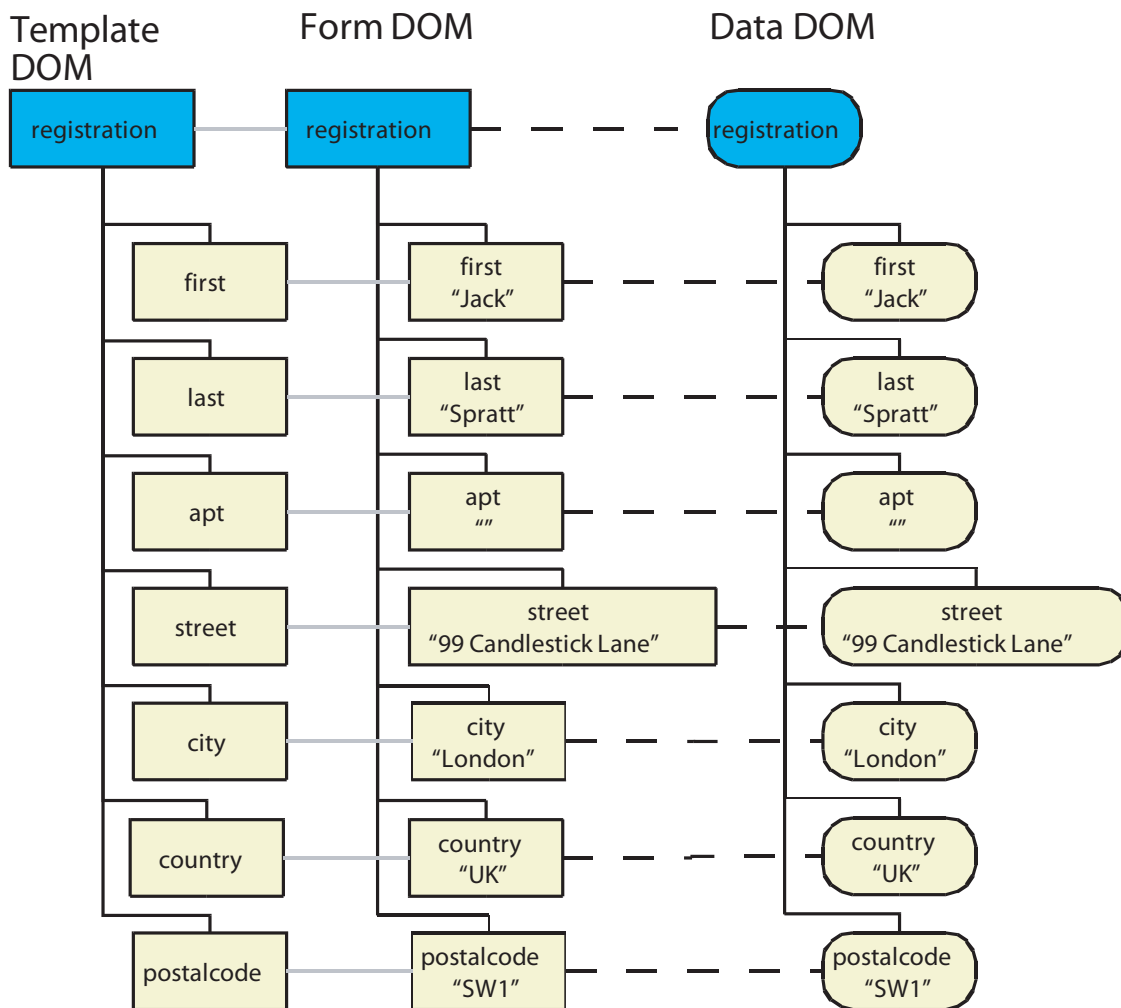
Template DOM

Form DOM

Data DOM

registration

registration

registration

first

first “Jack”

first “Jack”

last

last “Spratt”

last “Spratt”

apt

apt “”

apt “”

street

street “99 Candlestick Lane”

street “99 Candlestick Lane”

city

city “London”

city “London”

country

country “UK”

country “UK”

postalcode

postalcode “SW1”

postalcode “SW1”